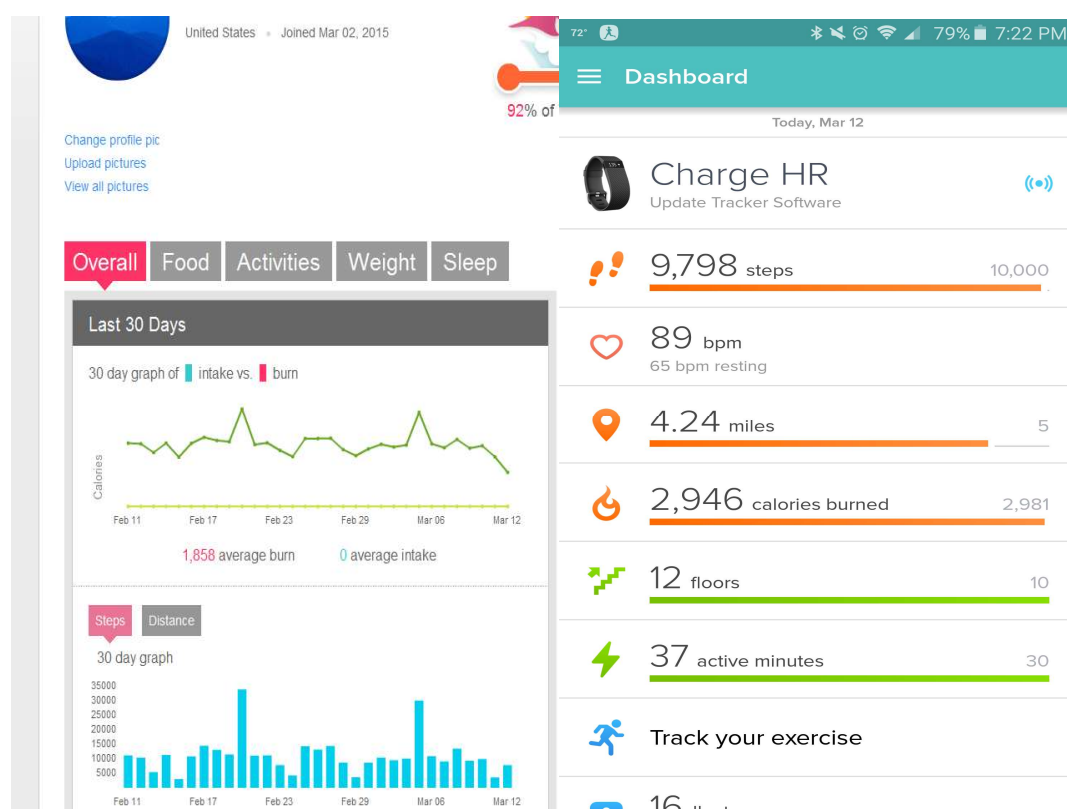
United States • Joined Mar 02, 2015

92% of

Change profile pic
Upload pictures
View all pictures

Overall Food Activities Weight Sleep

Last 30 Days

30 day graph of intake vs. burn

Calories

Feb 11 Feb 17 Feb 23 Feb 29 Mar 06 Mar 12

1,858 average burn 0 average intake

Steps Distance

30 day graph

35000
30000
25000
20000
15000
10000
5000

Feb 11 Feb 17 Feb 23 Feb 29 Mar 06 Mar 12

72° 79% 7:22 PM

Dashboard

Today, Mar 12

Charge HR
Update Tracker Software

9,798 steps 10,000

89 bpm
65 bpm resting

4.24 miles 5

2,946 calories burned 2,981

12 floors 10

37 active minutes 30

Track your exercise

16 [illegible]